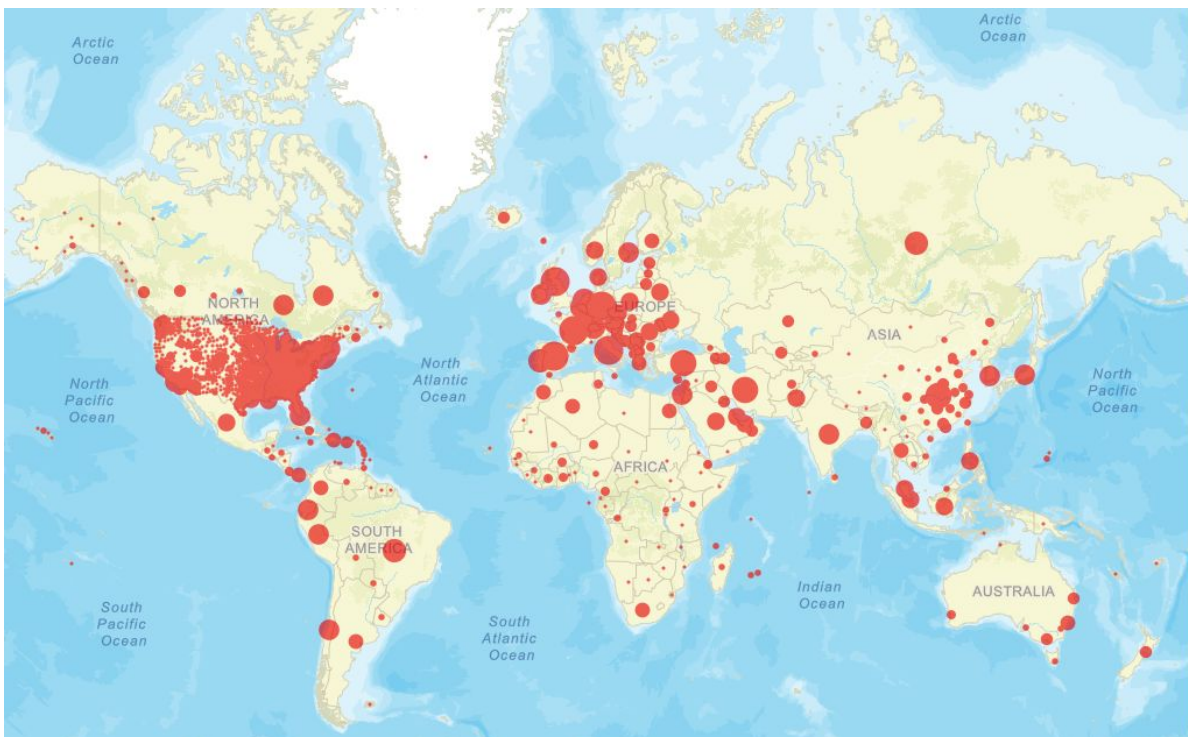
Arctic Ocean

Arctic Ocean

NORTH AMERICA

EUROPE

ASIA

North Pacific Ocean

North Atlantic Ocean

North Pacific Ocean

AFRICA

SOUTH AMERICA

Indian Ocean

AUSTRALIA

South Pacific Ocean

South Atlantic Ocean